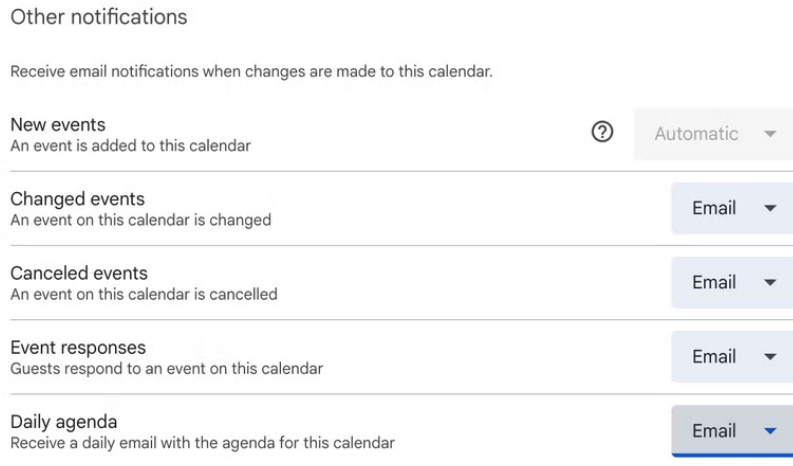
Other notifications

Receive email notifications when changes are made to this calendar.

New events
An event is added to this calendar

Automatic

Changed events
An event on this calendar is changed

Email

Canceled events
An event on this calendar is cancelled

Email

Event responses
Guests respond to an event on this calendar

Email

Daily agenda
Receive a daily email with the agenda for this calendar

Email